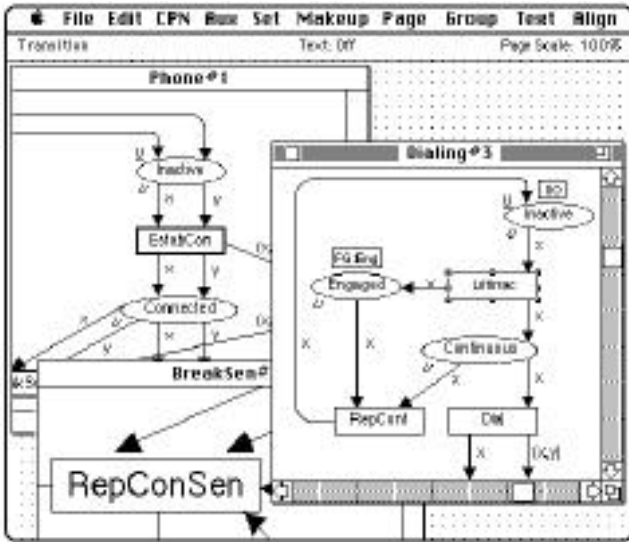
File Edit CPN Aux Set Makeup Page Group Text Align

Transition Text: Off Page Scale: 100%

Phone#1

U
Inactive
u
x y
EstabCon
x y
Connected
x u
x y
x
y
kS
BreakSen#
RepConSen

Dialing#3

U
Inactive
u
x
PG Eng
Engaged
u
x
x
x
Continuous
x
x
RepCont
Dial
x
(x,y)